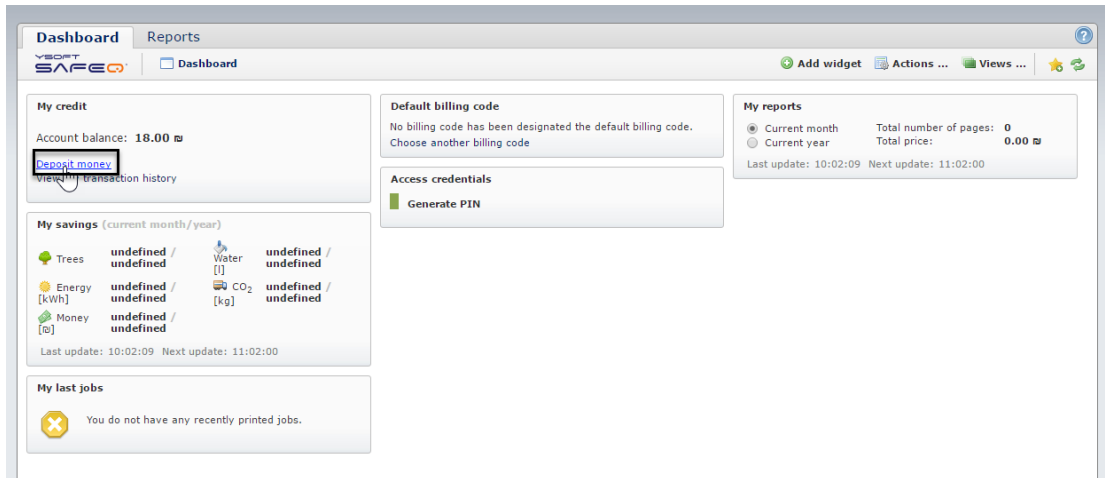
Dashboard Reports

YSOFT SAFEQ

Dashboard

Add widget Actions ... Views ...

My credit

Account balance: 18.00 ₪

Deposit money

View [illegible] transaction history

My savings (current month/year)

Trees undefined / undefined

Water [l] undefined / undefined

Energy [kWh] undefined / undefined

$CO_2$ [kg] undefined / undefined

Money [₪] undefined / undefined

Last update: 10:02:09 Next update: 11:02:00

My last jobs

You do not have any recently printed jobs.

Default billing code

No billing code has been designated the default billing code.

Choose another billing code

Access credentials

Generate PIN

My reports

Current month

Current year

Total number of pages: 0

Total price: 0.00 ₪

Last update: 10:02:09 Next update: 11:02:00